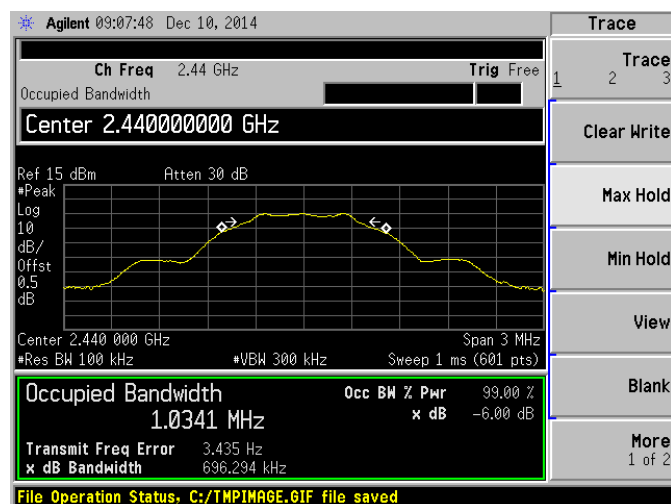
Agilent 09:07:48 Dec 10, 2014

Ch Freq 2.44 GHz
Trig Free
Occupied Bandwidth

Center 2.440000000 GHz

Ref 15 dBm
Atten 30 dB
#Peak
Log
10
dB/
Offst
0.5
dB

Center 2.440 000 GHz
Span 3 MHz
#Res BW 100 kHz
#VBW 300 kHz
Sweep 1 ms (601 pts)

Occupied Bandwidth
1.0341 MHz
Occ BW % Pwr 99.00 %
x dB -6.00 dB

Transmit Freq Error 3.435 Hz
x dB Bandwidth 696.294 kHz

File Operation Status, C:/TMPIMAGE.GIF file saved

Trace

Trace
1 2 3

Clear Write

Max Hold

Min Hold

View

Blank

More
1 of 2